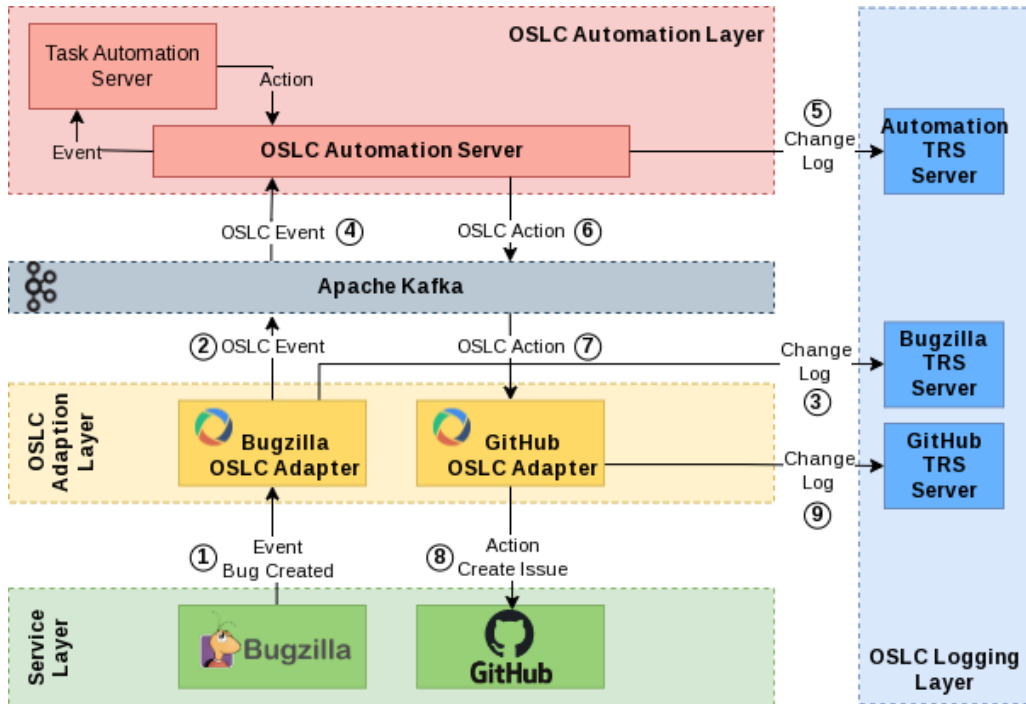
OSLC Automation Layer

Task Automation Server

Action

Event

OSLC Automation Server

⑤ Change Log

Automation TRS Server

OSLC Event ④

OSLC Action ⑥

Apache Kafka

② OSLC Event

OSLC Action ⑦

Change Log ③

Bugzilla TRS Server

OSLC Adaption Layer

Bugzilla OSLC Adapter

GitHub OSLC Adapter

Change Log ⑨

GitHub TRS Server

① Event Bug Created

⑧ Action Create Issue

Service Layer

Bugzilla

GitHub

OSLC Logging Layer